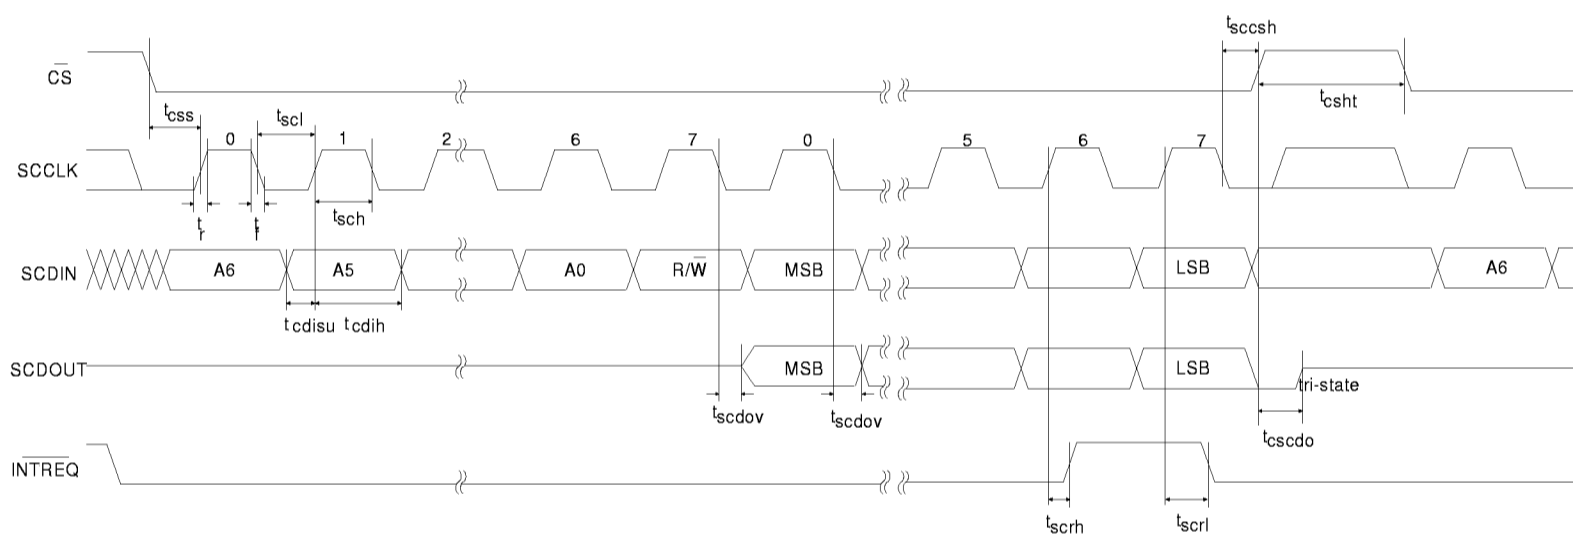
$t_{sccsh}$

$\overline{CS}$

$t_{css}$

$t_{scl}$

$t_{csht}$

0 1 2 6 7 0 5 6 7

SCCLK

$t_r$ $t_f$

$t_{sch}$

SCDIN

A6 A5 A0 R/$\overline{W}$ MSB LSB A6

$t_{cdisu}$ $t_{cdih}$

SCDOUT

MSB LSB

tri-state

$t_{scdov}$ $t_{scdov}$

$t_{cscdo}$

$\overline{INTREQ}$

$t_{scrh}$ $t_{scrl}$